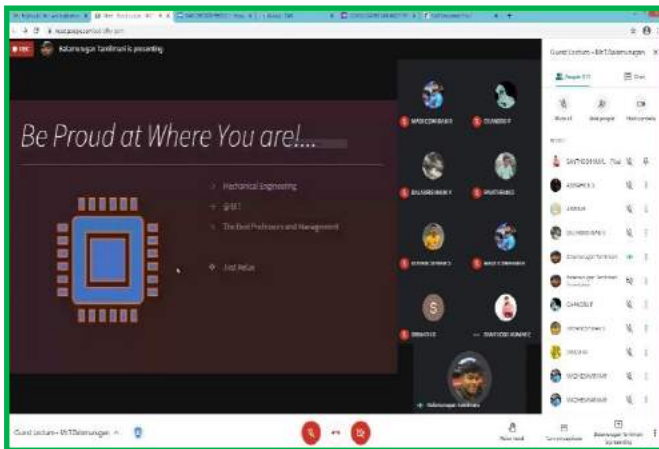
Balamurugan Tamilmani is presenting

Be Proud at Where You are!...

Mechanical Engineering

BIT

The Best Professors and Management

Just Relax

Guest Lecture - BIT Balamurugan

People

Chat

Guest Lecture - BIT Balamurugan

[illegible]